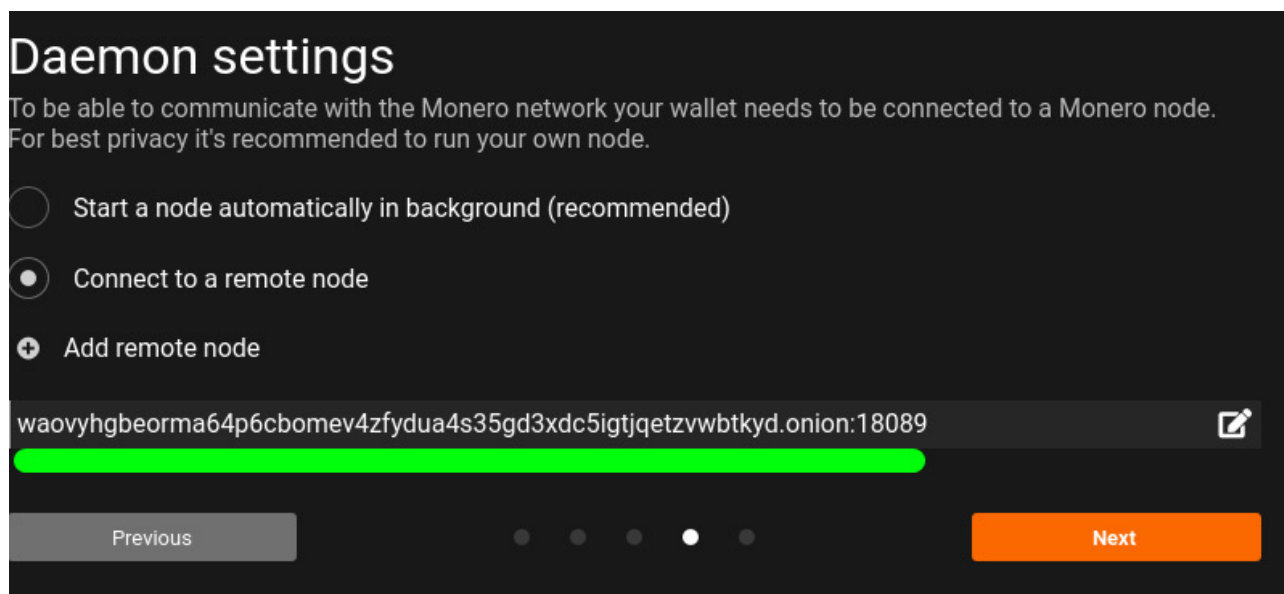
Daemon settings

To be able to communicate with the Monero network your wallet needs to be connected to a Monero node. For best privacy it's recommended to run your own node.

Start a node automatically in background (recommended)

Connect to a remote node

Add remote node

waovyhgbeorma64p6cbomev4zfydua4s35gd3xdc5igtjqetzvwbtkyd.onion:18089

Previous

Next